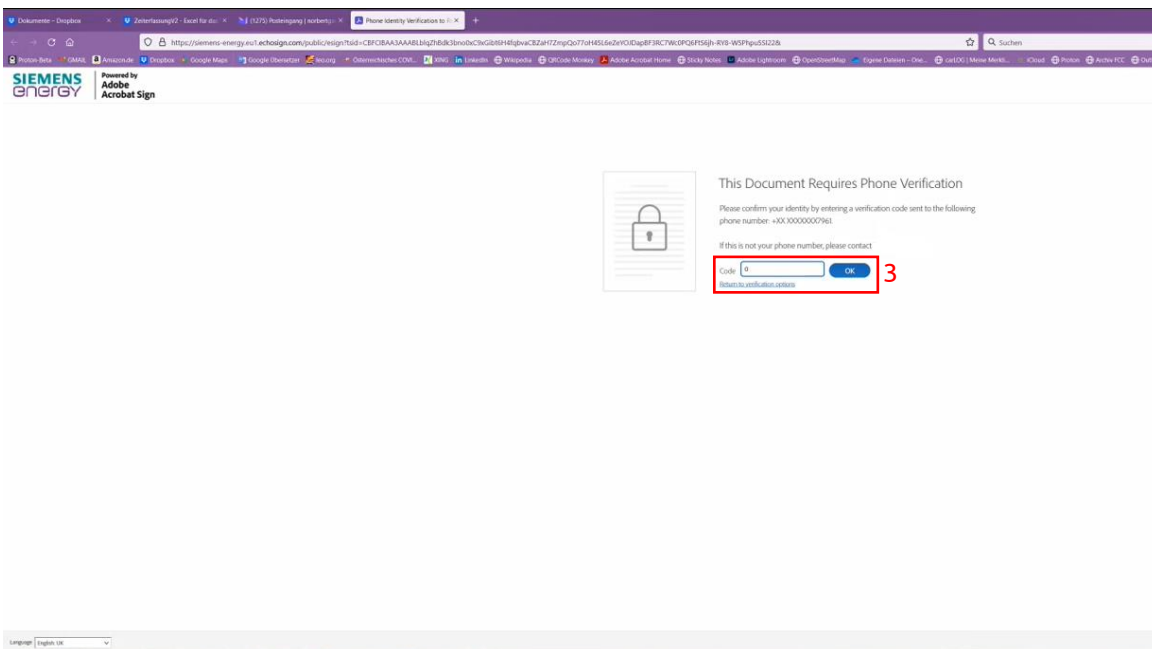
Dokumente – Dropbox | ZeiterfassungV2 - Excel für das | (1275) Posteingang | norbertsp | Phone Identity Verification to A

https://siemens-energy.eu1.echosign.com/public/esign?tsid=CBFCIBAA3AAABLblqZhBdk3tno0xC9xGibItiH4fqbvaCBZaH7ZmpQo77oH4SL6eZeYOJDapBF3RC7Wc0PQ6Ft56jh-RV8-W5Phpu5SI22&

Suchen

Proton-Beta | GMAIL | Amazon.de | Dropbox | Google Maps | Google Übersetzer | leo.org | Österreichisches COVI... | XING | LinkedIn | Wikipedia | QRCode Monkey | Adobe Acrobat Home | Sticky Notes | Adobe Lightroom | OpenStreetMap | Eigene Dateien – One... | car1OO | Meine Merkl... | iCloud | Proton | Archiv FCC | Out

SIEMENS energy | Powered by Adobe Acrobat Sign

This Document Requires Phone Verification

Please confirm your identity by entering a verification code sent to the following phone number: +XX XXXXXXX7961

If this is not your phone number, please contact

Code 0 OK

Return to verification options

3

Language English: UK